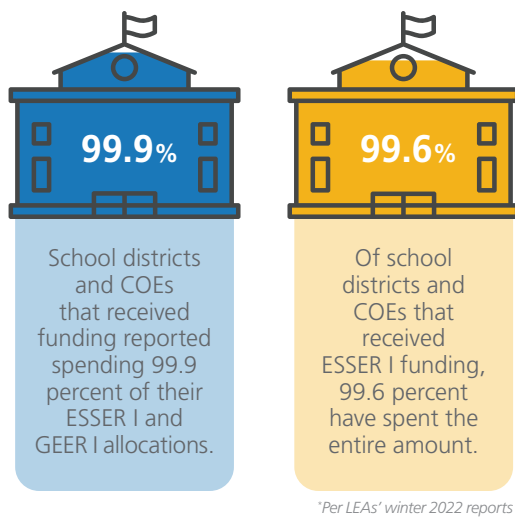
99.9%

School districts and COEs that received funding reported spending 99.9 percent of their ESSER I and GEER I allocations.

99.6%

Of school districts and COEs that received ESSER I funding, 99.6 percent have spent the entire amount.

*Per LEAs' winter 2022 reports